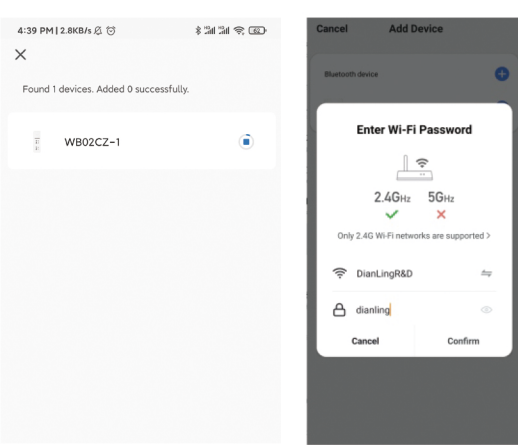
4:39 PM | 2.8KB/s

Found 1 devices. Added 0 successfully.

WB02CZ-1

Cancel Add Device

Bluetooth device

Enter Wi-Fi Password

2.4GHz 5GHz

Only 2.4G Wi-Fi networks are supported >

DianLingR&D

dianling

Cancel Confirm